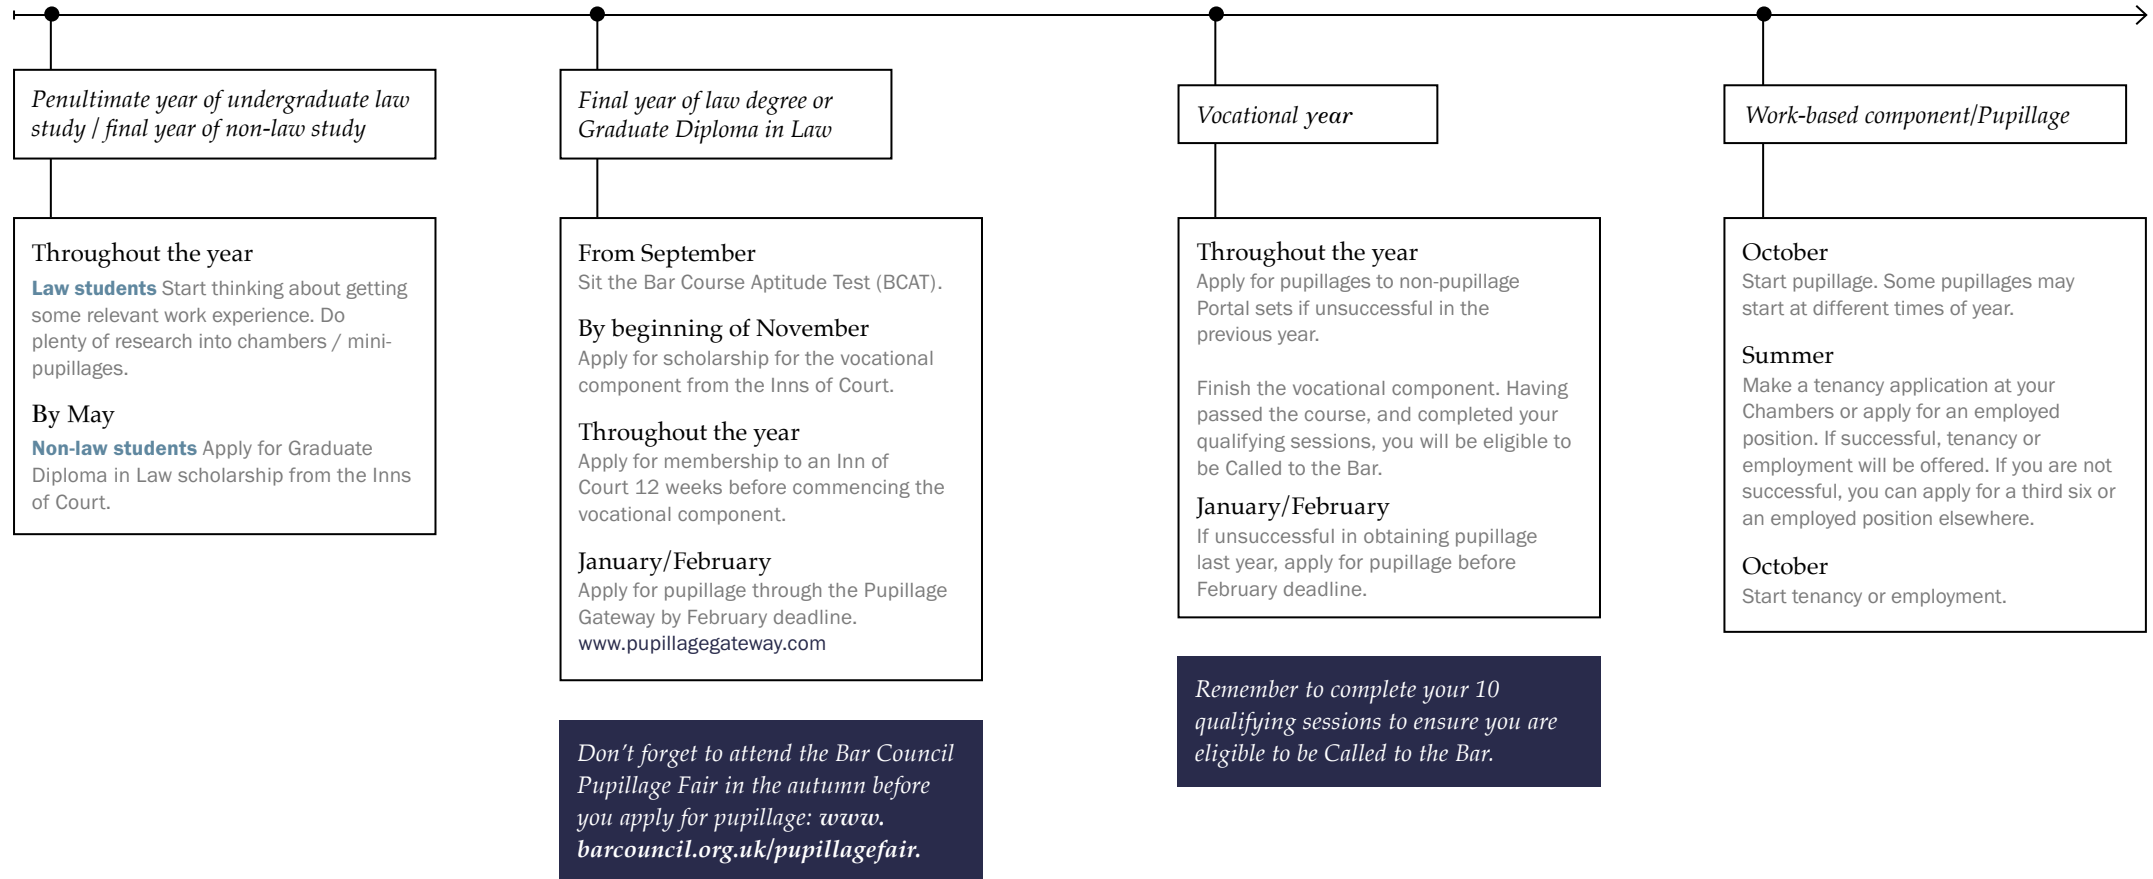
Penultimate year of undergraduate law study / final year of non-law study

Throughout the year
Law students Start thinking about getting some relevant work experience. Do plenty of research into chambers / mini-pupillages.

By May
Non-law students Apply for Graduate Diploma in Law scholarship from the Inns of Court.

Final year of law degree or Graduate Diploma in Law

From September
Sit the Bar Course Aptitude Test (BCAT).

By beginning of November
Apply for scholarship for the vocational component from the Inns of Court.

Throughout the year
Apply for membership to an Inn of Court 12 weeks before commencing the vocational component.

January/February
Apply for pupillage through the Pupillage Gateway by February deadline. www.pupillagegateway.com

Don't forget to attend the Bar Council Pupillage Fair in the autumn before you apply for pupillage: www.barcouncil.org.uk/pupillagefair.

Vocational year

Throughout the year
Apply for pupillages to non-pupillage Portal sets if unsuccessful in the previous year.

Finish the vocational component. Having passed the course, and completed your qualifying sessions, you will be eligible to be Called to the Bar.

January/February
If unsuccessful in obtaining pupillage last year, apply for pupillage before February deadline.

Remember to complete your 10 qualifying sessions to ensure you are eligible to be Called to the Bar.

Work-based component/Pupillage

October
Start pupillage. Some pupillages may start at different times of year.

Summer
Make a tenancy application at your Chambers or apply for an employed position. If successful, tenancy or employment will be offered. If you are not successful, you can apply for a third six or an employed position elsewhere.

October
Start tenancy or employment.